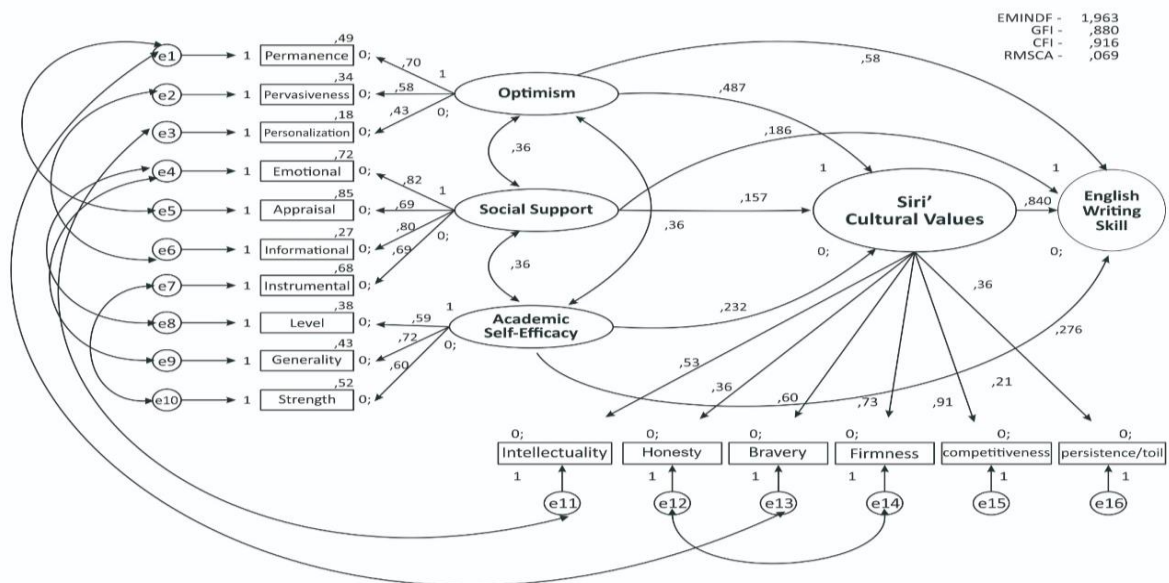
EMINDF - 1,963
GFI - ,880
CFI - ,916
RMSCA - ,069

e1 1 Permanence ,49 0;
e2 1 Pervasiveness ,34 0;
e3 1 Personalization ,18 0;
e4 1 Emotional ,72 0;
e5 1 Appraisal ,85 0;
e6 1 Informational ,27 0;
e7 1 Instrumental ,68 0;
e8 1 Level ,38 0;
e9 1 Generality ,43 0;
e10 1 Strength ,52 0;

,70 1 ,58 ,43 0;
Optimism
,36
,82 1 ,69 ,80 ,69 0;
Social Support
,36
,59 1 ,72 ,60 0;
Academic Self-Efficacy

,58
,487
,186
1
,157
,36
,232
Siri' Cultural Values
0;
,840
1
English Writing Skill
0;
,36
,276
,53
,36
,60
,73
,91
,21

0; Intellectuality 1 e11
0; Honesty 1 e12
0; Bravery 1 e13
0; Firmness 1 e14
0; competitiveness 1 e15
0; persistence/toil 1 e16